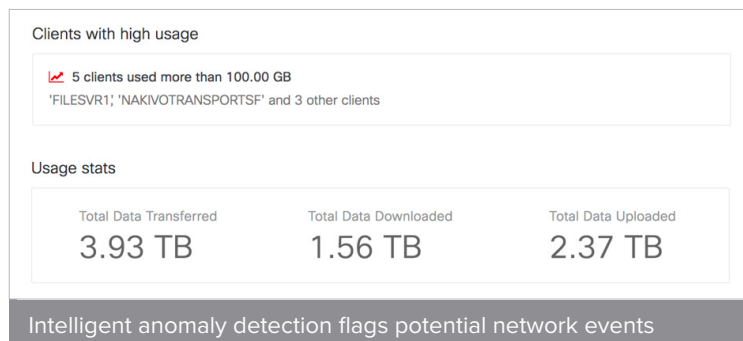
Clients with high usage

5 clients used more than 100.00 GB
'FILESVR1', 'NAKIVOTRANSPORTSF' and 3 other clients

Usage stats

| Total Data Transferred | Total Data Downloaded | Total Data Uploaded |
|---|---|---|
| 3.93 TB | 1.56 TB | 2.37 TB |

Intelligent anomaly detection flags potential network events